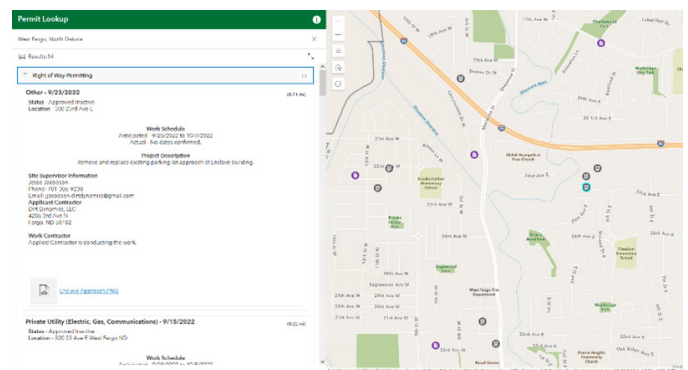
Permit Lookup

West Fargo, North Dakota

Results 14

Right of Way Permitting

Other - 9/23/2022

Status - Approved Inactive
Location - 300 23rd Ave E

Work Schedule
Anticipated - 9/26/2022 to 10/7/2022
Actual - No dates confirmed.

Project Description
Remove and replace existing parking lot approach at Lindove building.

Site Supervisor Information
Jesse Jacobson
Phone: 701-306-9230
Email: jjacobson.dirtdynamics@gmail.com

Applicant Contractor
Dirt Dynamics, LLC
4236 3rd Ave N
Fargo, ND 58102

Work Contractor
Applicant Contractor is conducting the work.

Lindove Approach.PNG

Private Utility (Electric, Gas, Communications) - 9/15/2022

Status - Approved Inactive
Location - 500 33 Ave E West Fargo ND

Work Schedule

21st Ave W
23rd Ave W
24th Ave W
25th Ave W
26th Ave W
27th Ave W
28th Ave W
29th Ave W
Eaglewood Ave W
32nd Ave W
Sheyenne St
Bristol Dr W
Sheyenne River
West Fargo Fire Department
Shiloh Evangelical Free Church
Westside Park
Thelma Schwartz School
34th Ave E
33rd Ave E
32nd Ave E
Osborne Dr W